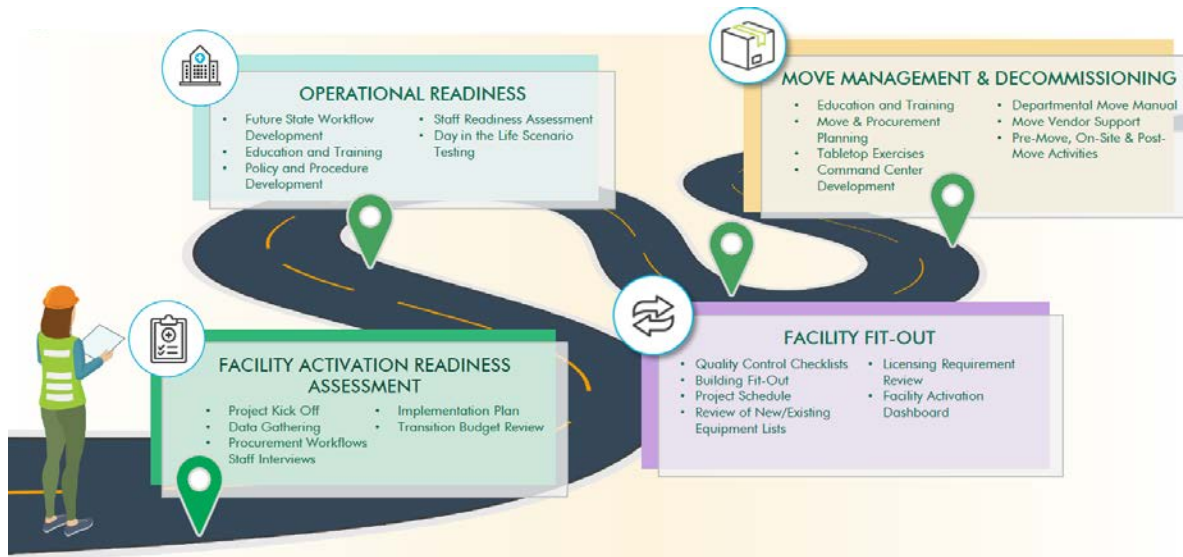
OPERATIONAL READINESS

- Future State Workflow Development
- Education and Training
- Policy and Procedure Development
- Staff Readiness Assessment
- Day in the Life Scenario Testing

MOVE MANAGEMENT & DECOMMISSIONING

- Education and Training
- Move & Procurement Planning
- Tabletop Exercises
- Command Center Development
- Departmental Move Manual
- Move Vendor Support
- Pre-Move, On-Site & Post-Move Activities

FACILITY FIT-OUT

- Quality Control Checklists
- Building Fit-Out
- Project Schedule
- Review of New/Existing Equipment Lists
- Licensing Requirement Review
- Facility Activation Dashboard

FACILITY ACTIVATION READINESS ASSESSMENT

- Project Kick Off
- Data Gathering
- Procurement Workflows
- Staff Interviews
- Implementation Plan
- Transition Budget Review